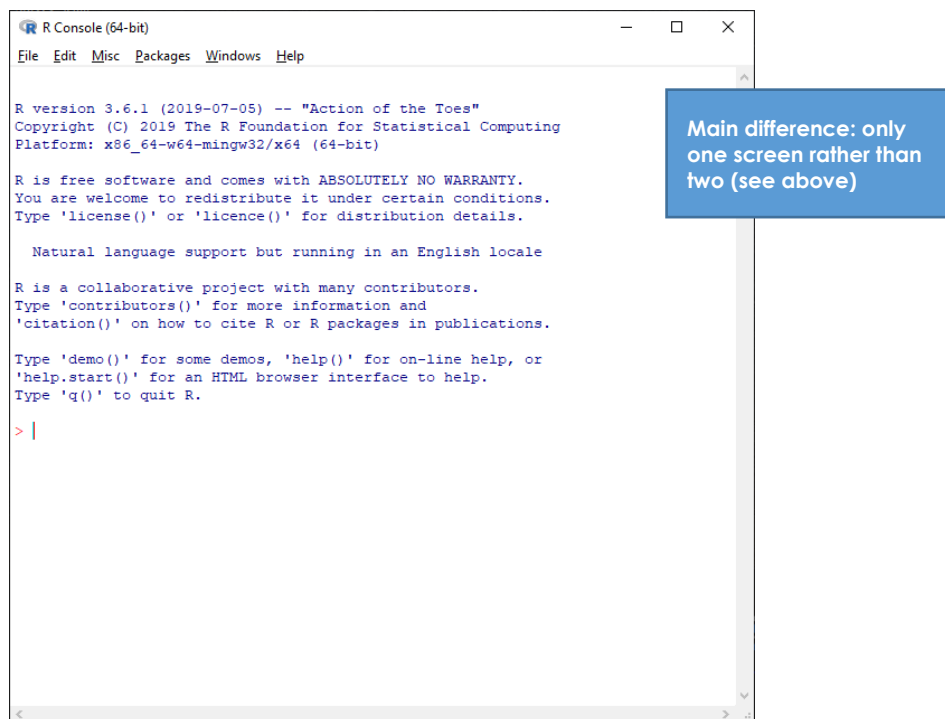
R Console (64-bit)

File Edit Misc Packages Windows Help

R version 3.6.1 (2019-07-05) -- "Action of the Toes"
Copyright (C) 2019 The R Foundation for Statistical Computing
Platform: x86_64-w64-mingw32/x64 (64-bit)

R is free software and comes with ABSOLUTELY NO WARRANTY.
You are welcome to redistribute it under certain conditions.
Type 'license()' or 'licence()' for distribution details.

Natural language support but running in an English locale

R is a collaborative project with many contributors.
Type 'contributors()' for more information and
'citation()' on how to cite R or R packages in publications.

Type 'demo()' for some demos, 'help()' for on-line help, or
'help.start()' for an HTML browser interface to help.
Type 'q()' to quit R.

>

Main difference: only one screen rather than two (see above)